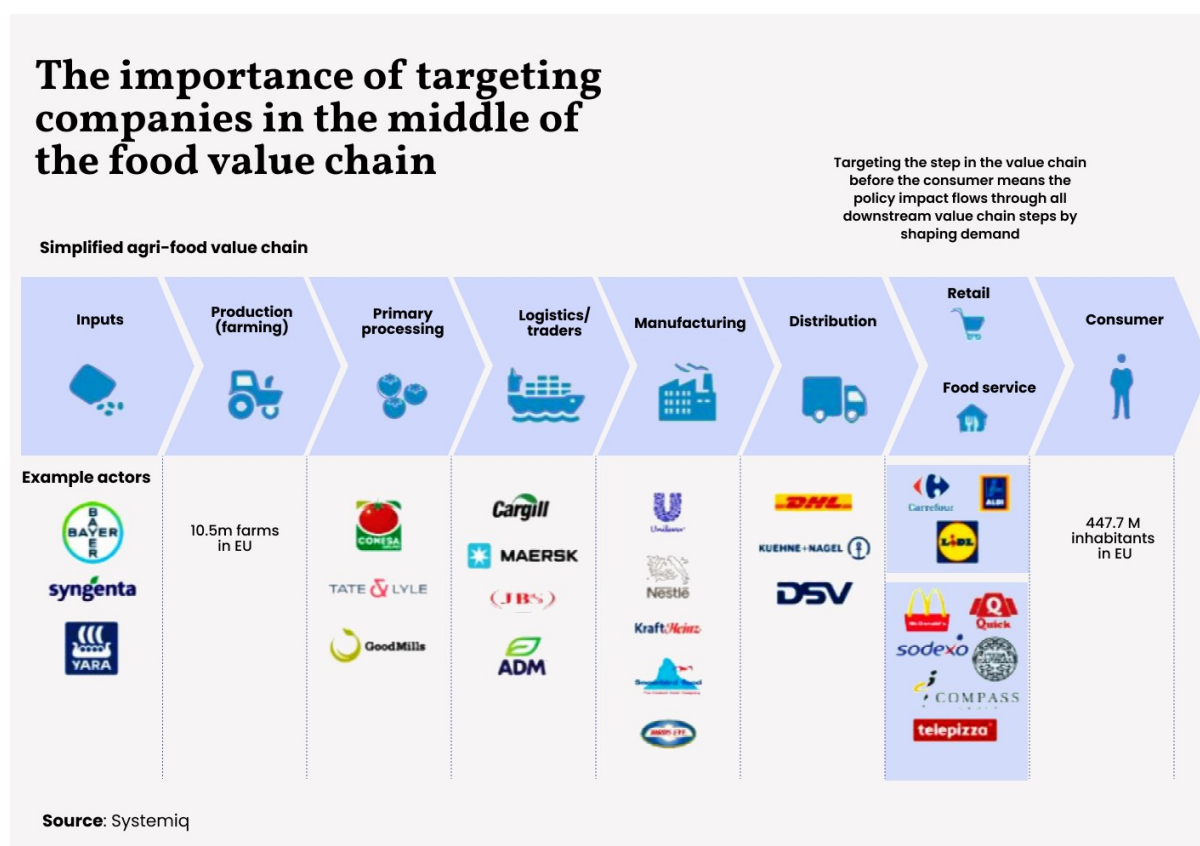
The importance of targeting companies in the middle of the food value chain

Targeting the step in the value chain before the consumer means the policy impact flows through all downstream value chain steps by shaping demand

Simplified agri-food value chain

Inputs

Production (farming)

Primary processing

Logistics/ traders

Manufacturing

Distribution

Retail

Food service

Consumer

Example actors

BAYER

syngenta

YARA

10.5m farms in EU

CONESA

TATE & LYLE

GoodMills

Cargill

MAERSK

JBS

ADM

Unilever

Nestlé

KraftHeinz

DHL

KUEHNE+NAGEL

DSV

Carrefour

ALDI

LIDL

Quick

sodexo

COMPASS

telepizza

447.7 M inhabitants in EU

Source: Systemiq